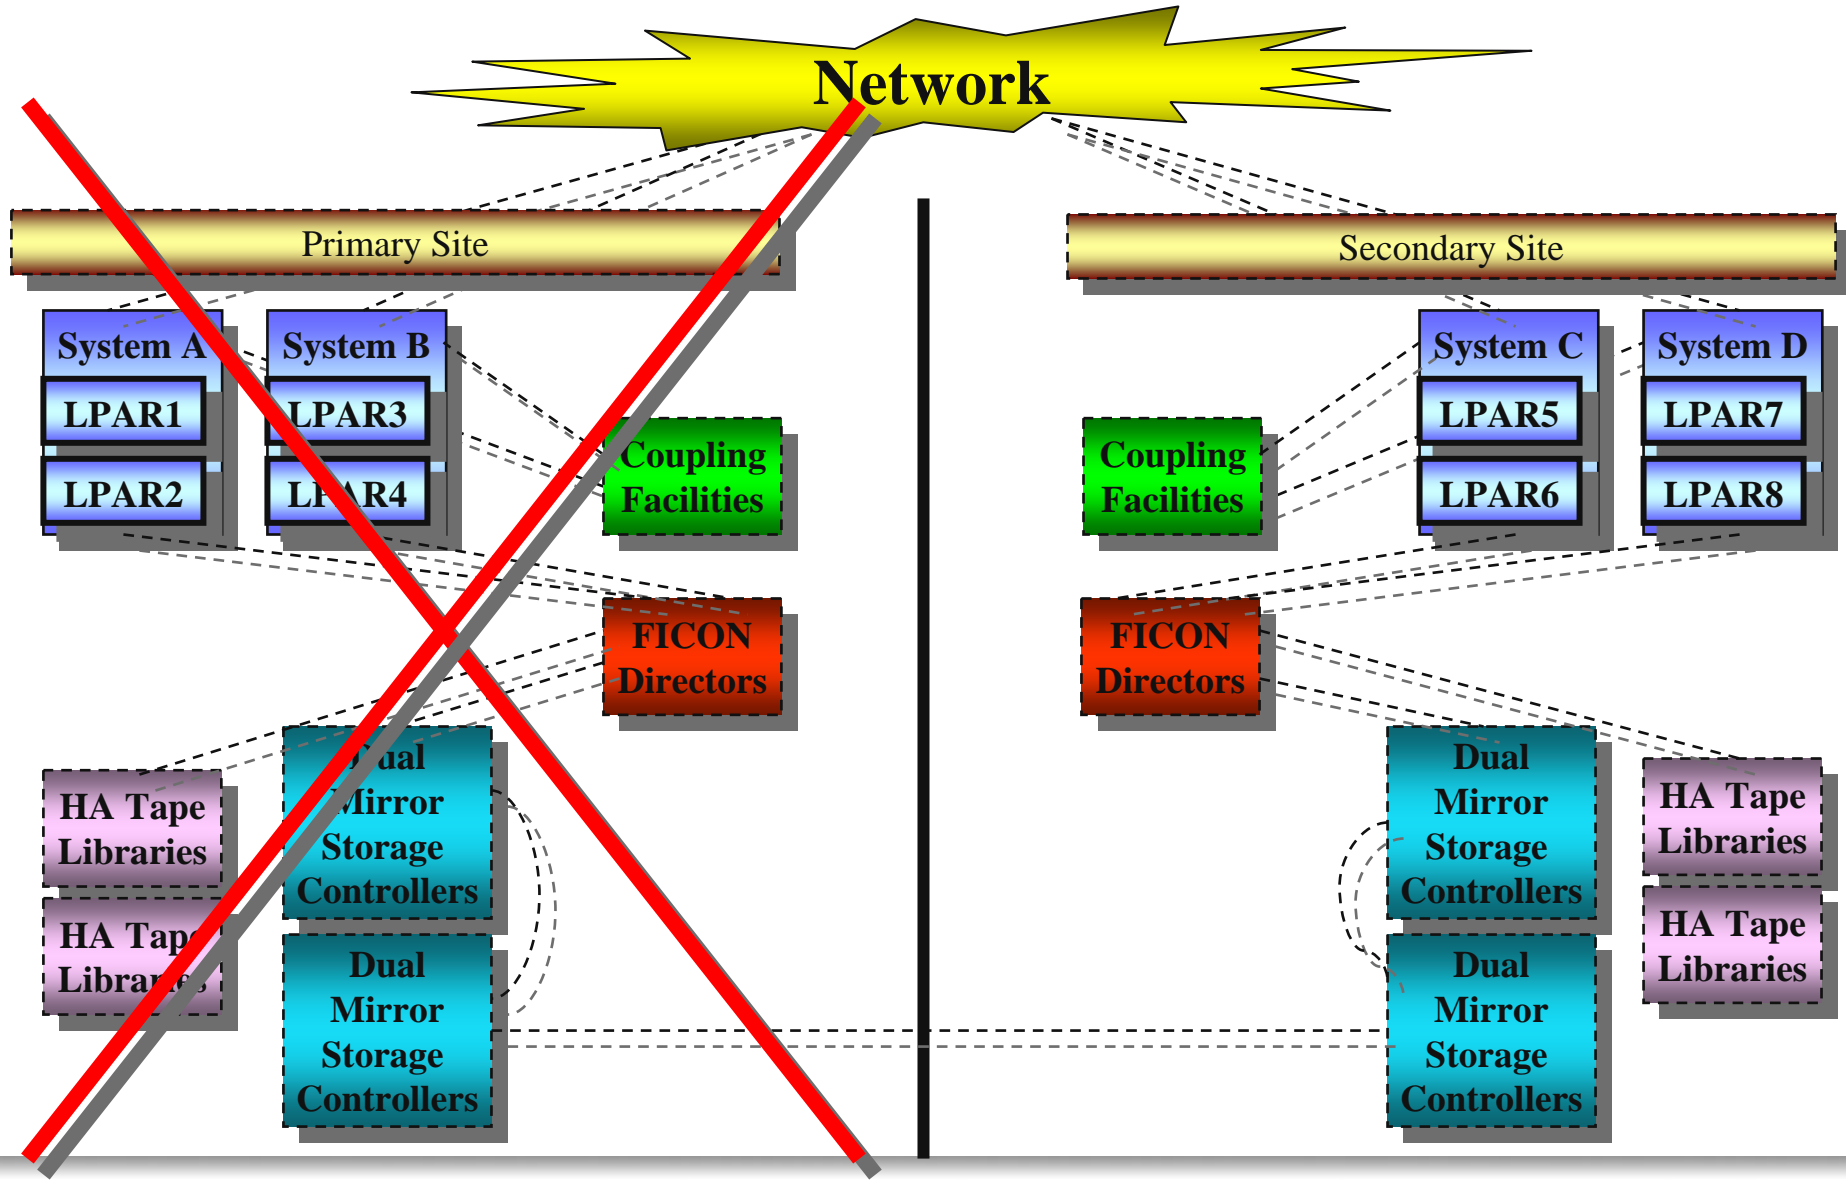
Network

Primary Site

System A
LPAR1
LPAR2

System B
LPAR3
LPAR4

Coupling Facilities

FICON Directors

HA Tape Libraries

HA Tape Libraries

Dual Mirror Storage Controllers

Dual Mirror Storage Controllers

Secondary Site

System C
LPAR5
LPAR6

System D
LPAR7
LPAR8

Coupling Facilities

FICON Directors

Dual Mirror Storage Controllers

Dual Mirror Storage Controllers

HA Tape Libraries

HA Tape Libraries